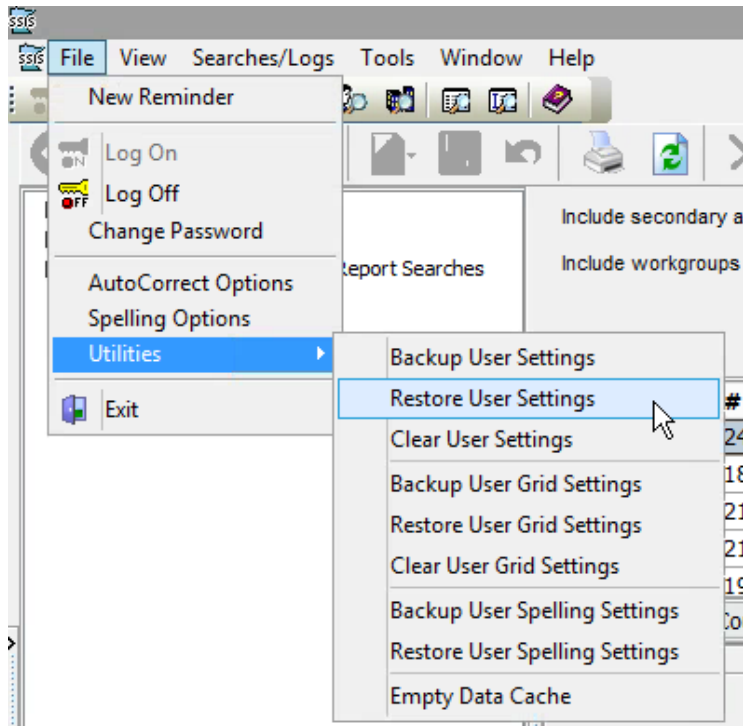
ssis
File View Searches/Logs Tools Window Help

New Reminder

Log On
Log Off
Change Password

AutoCorrect Options
Spelling Options
Utilities

Exit

Backup User Settings
Restore User Settings
Clear User Settings

Backup User Grid Settings
Restore User Grid Settings
Clear User Grid Settings

Backup User Spelling Settings
Restore User Spelling Settings

Empty Data Cache

Include secondary a
Include workgroups
Report Searches
#
24
18
21
21
19
Co